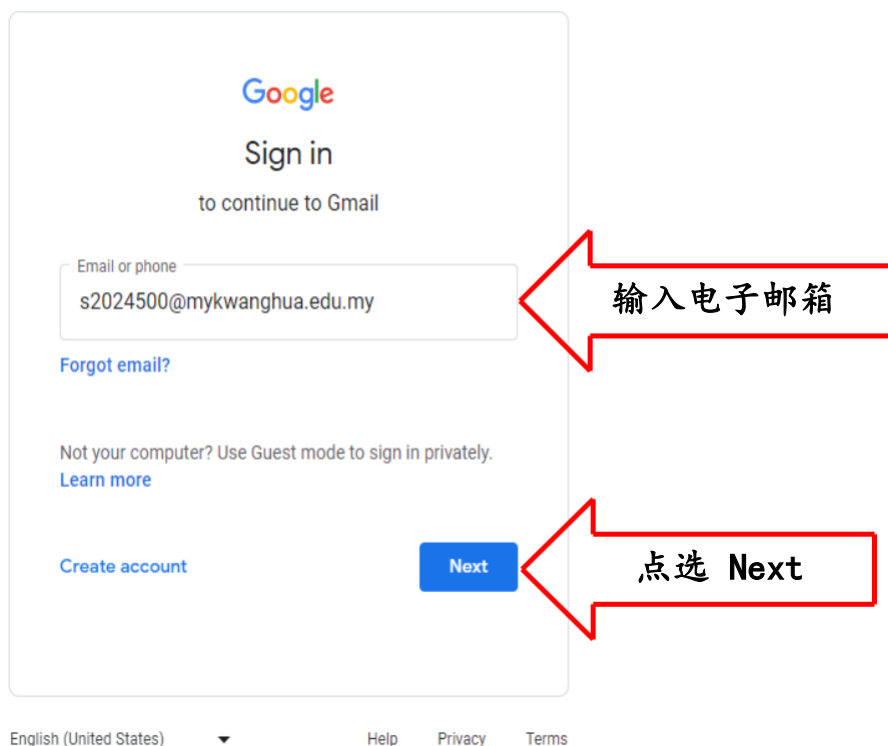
Google

Sign in

to continue to Gmail

Email or phone

s2024500@mykwanghua.edu.my

输入电子邮箱

Forgot email?

Not your computer? Use Guest mode to sign in privately.
Learn more

Create account

Next

点选 Next

English (United States)

Help Privacy Terms